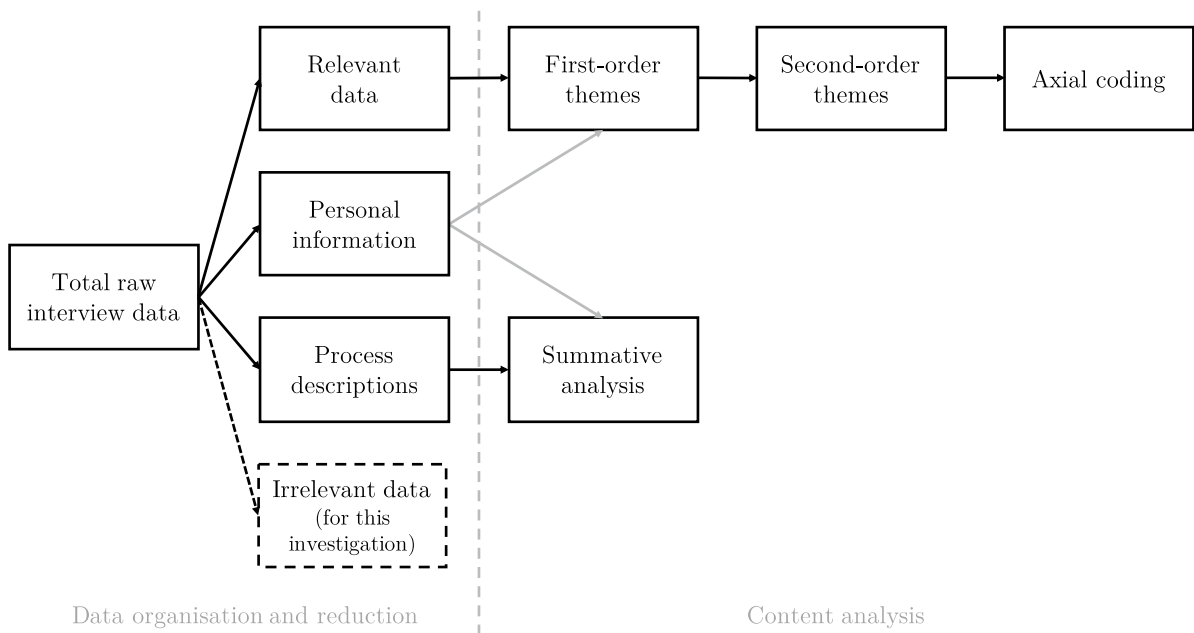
Total raw interview data

Relevant data

Personal information

Process descriptions

Irrelevant data (for this investigation)

First-order themes

Second-order themes

Axial coding

Summative analysis

Data organisation and reduction

Content analysis